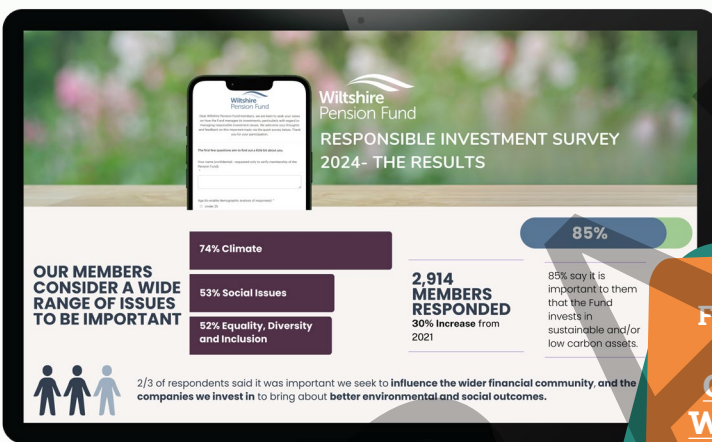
Wiltshire Pension Fund

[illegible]

The first few questions are to find out a little bit about you.

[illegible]

Age (to enable demographic analysis of responses) *

Wiltshire Pension Fund

RESPONSIBLE INVESTMENT SURVEY 2024- THE RESULTS

OUR MEMBERS CONSIDER A WIDE RANGE OF ISSUES TO BE IMPORTANT

74% Climate

53% Social Issues

52% Equality, Diversity and Inclusion

2,914 MEMBERS RESPONDED

30% Increase from 2021

85%

85% say it is important to them that the Fund invests in sustainable and/or low carbon assets.

2/3 of respondents said it was important we seek to influence the wider financial community, and the companies we invest in to bring about better environmental and social outcomes.

F

C

W